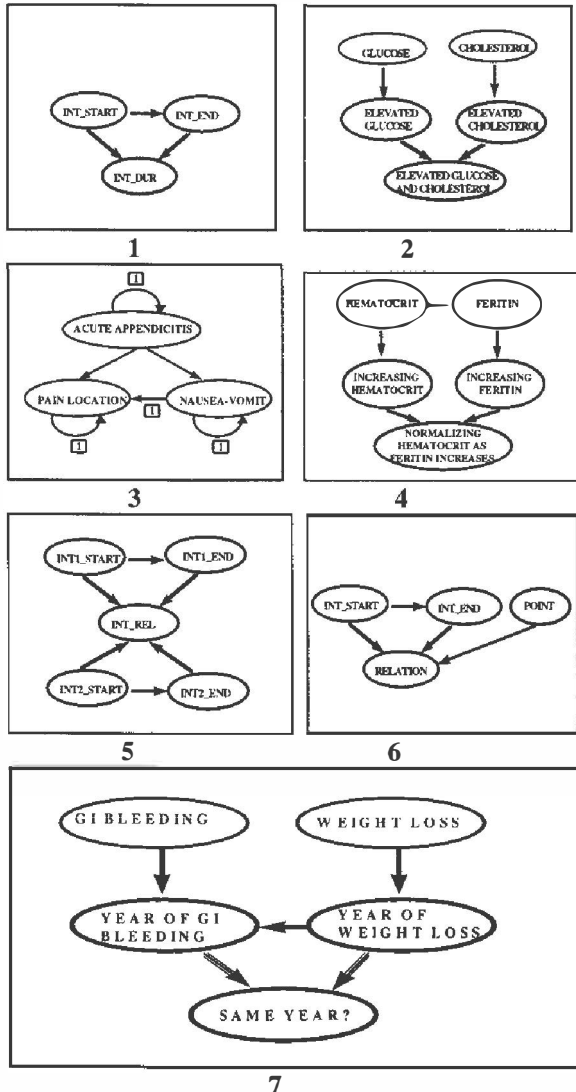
INT_START
INT_END
INT_DUR

1

GLUCOSE
CHOLESTEROL
ELEVATED GLUCOSE
ELEVATED CHOLESTEROL
ELEVATED GLUCOSE AND CHOLESTEROL

2

1
ACUTE APPENDICITIS
PAIN LOCATION
NAUSEA-VOMIT
1
1
1

3

HEMATOCRIT
FERITIN
INCREASING HEMATOCRIT
INCREASING FERITIN
NORMALIZING HEMATOCRIT AS FERITIN INCREASES

4

INT1_START
INT1_END
INT_REL
INT2_START
INT2_END

5

INT_START
INT_END
POINT
RELATION

6

GI BLEEDING
WEIGHT LOSS
YEAR OF GI BLEEDING
YEAR OF WEIGHT LOSS
SAME YEAR?

7